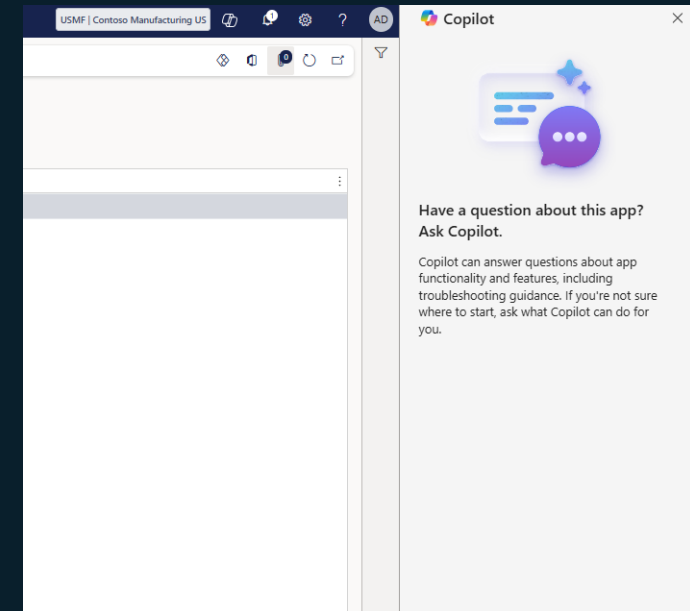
USMF | Contoso Manufacturing US

1

?

AD

0

Copilot

Have a question about this app? Ask Copilot.

Copilot can answer questions about app functionality and features, including troubleshooting guidance. If you're not sure where to start, ask what Copilot can do for you.